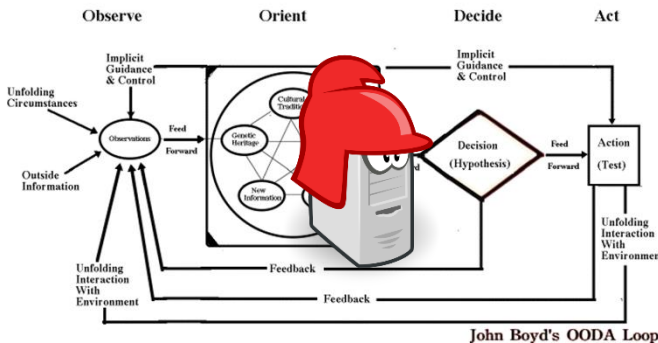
Observe

Orient

Decide

Act

Implicit Guidance & Control

Implicit Guidance & Control

Unfolding Circumstances

Observations

Feed Forward

Cultural Traditions

Genetic Heritage

New Information

Decision (Hypothesis)

Feed Forward

Action (Test)

Outside Information

Unfolding Interaction With Environment

Feedback

Feedback

Unfolding Interaction With Environment

John Boyd's OODA Loop